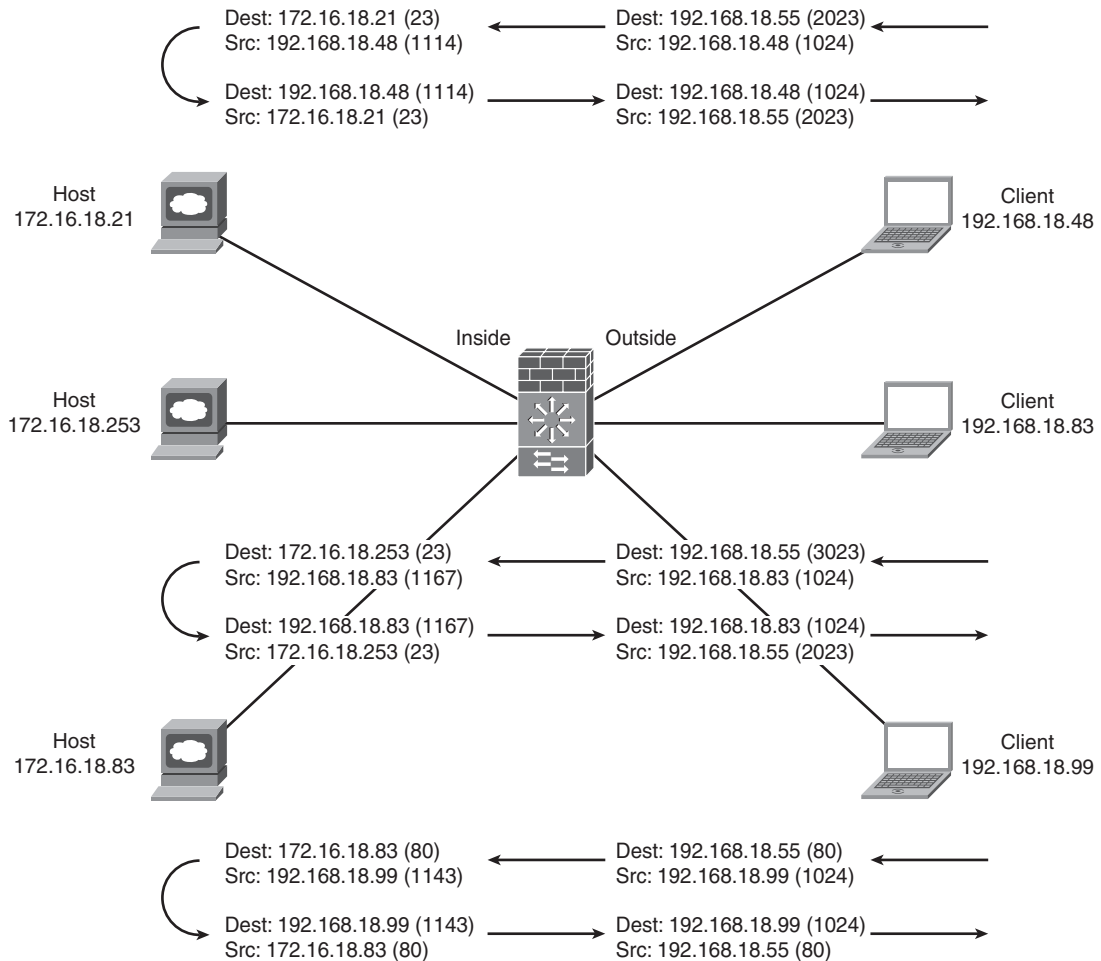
Dest: 172.16.18.21 (23)
Src: 192.168.18.48 (1114)

Dest: 192.168.18.55 (2023)
Src: 192.168.18.48 (1024)

Dest: 192.168.18.48 (1114)
Src: 172.16.18.21 (23)

Dest: 192.168.18.48 (1024)
Src: 192.168.18.55 (2023)

Host
172.16.18.21

Client
192.168.18.48

Inside

Outside

Host
172.16.18.253

Client
192.168.18.83

Dest: 172.16.18.253 (23)
Src: 192.168.18.83 (1167)

Dest: 192.168.18.55 (3023)
Src: 192.168.18.83 (1024)

Dest: 192.168.18.83 (1167)
Src: 172.16.18.253 (23)

Dest: 192.168.18.83 (1024)
Src: 192.168.18.55 (2023)

Host
172.16.18.83

Client
192.168.18.99

Dest: 172.16.18.83 (80)
Src: 192.168.18.99 (1143)

Dest: 192.168.18.55 (80)
Src: 192.168.18.99 (1024)

Dest: 192.168.18.99 (1143)
Src: 172.16.18.83 (80)

Dest: 192.168.18.99 (1024)
Src: 192.168.18.55 (80)